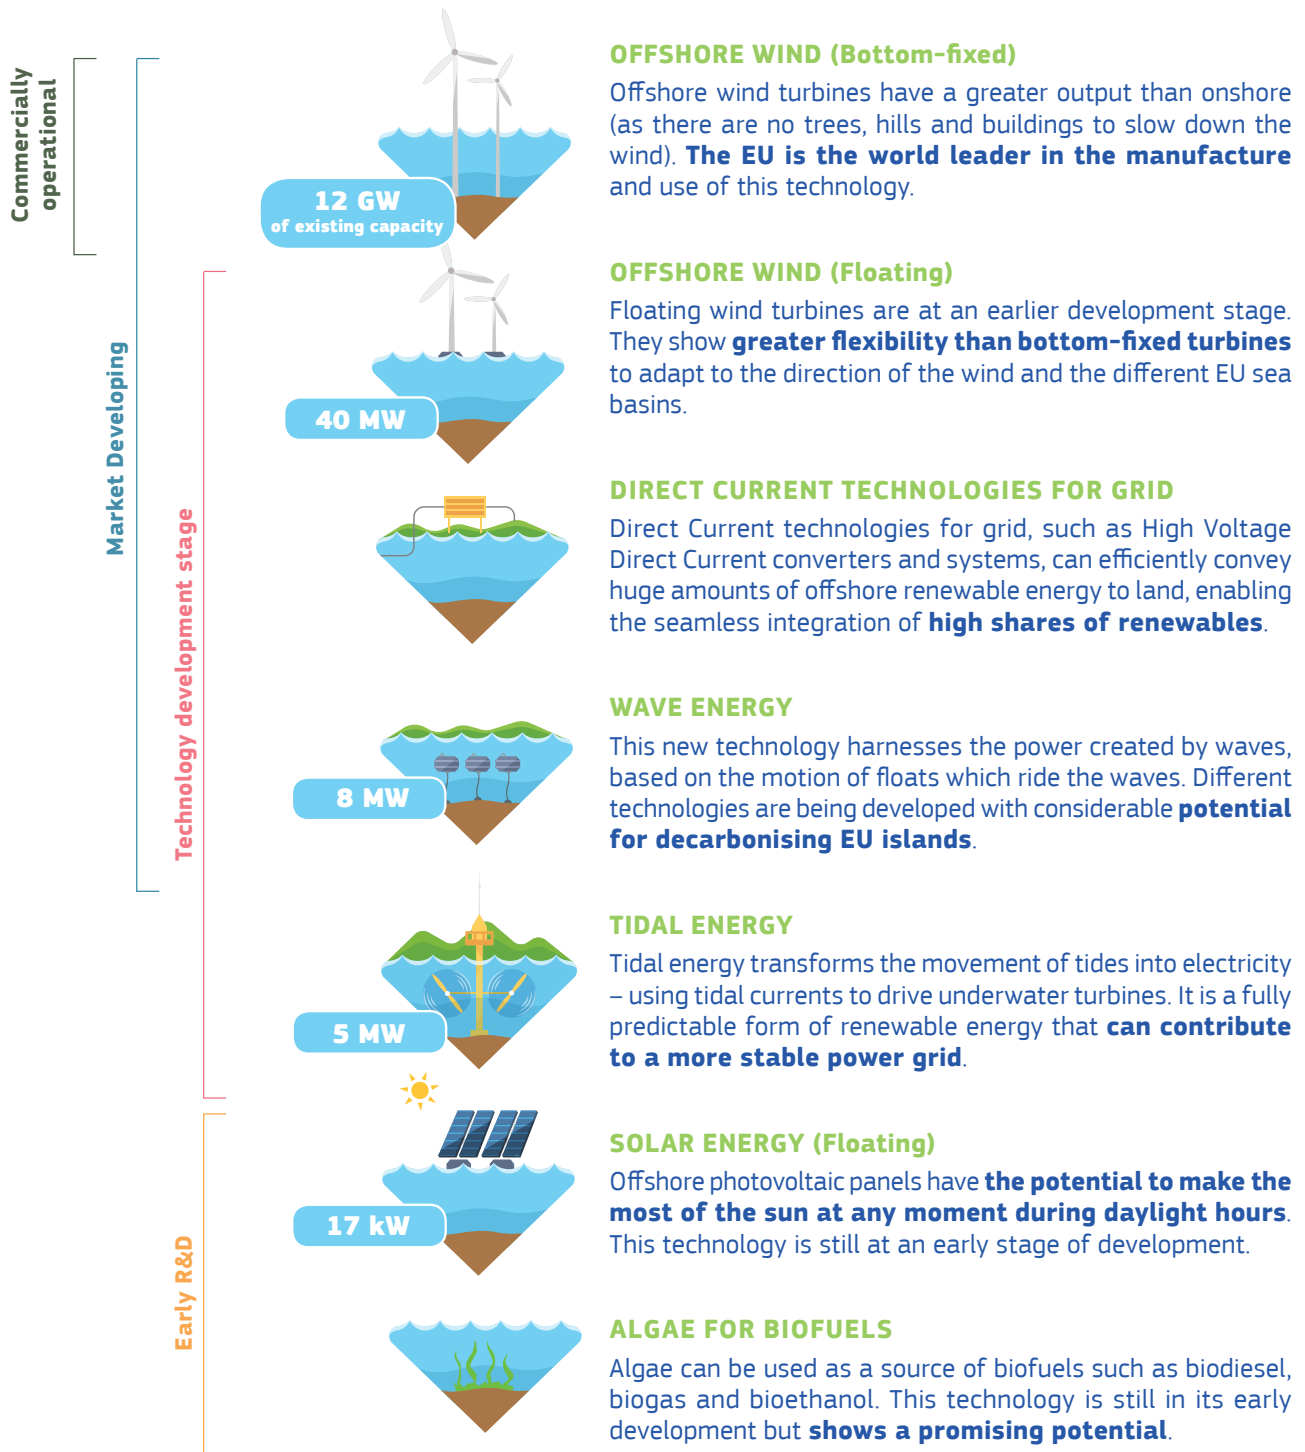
Commercially operational

Market Developing

Technology development stage

Early R&D

12 GW
of existing capacity

OFFSHORE WIND (Bottom-fixed)

Offshore wind turbines have a greater output than onshore (as there are no trees, hills and buildings to slow down the wind). **The EU is the world leader in the manufacture** and use of this technology.

40 MW

OFFSHORE WIND (Floating)

Floating wind turbines are at an earlier development stage. They show **greater flexibility than bottom-fixed turbines** to adapt to the direction of the wind and the different EU sea basins.

DIRECT CURRENT TECHNOLOGIES FOR GRID

Direct Current technologies for grid, such as High Voltage Direct Current converters and systems, can efficiently convey huge amounts of offshore renewable energy to land, enabling the seamless integration of **high shares of renewables**.

8 MW

WAVE ENERGY

This new technology harnesses the power created by waves, based on the motion of floats which ride the waves. Different technologies are being developed with considerable **potential for decarbonising EU islands**.

5 MW

TIDAL ENERGY

Tidal energy transforms the movement of tides into electricity – using tidal currents to drive underwater turbines. It is a fully predictable form of renewable energy that **can contribute to a more stable power grid**.

17 kW

SOLAR ENERGY (Floating)

Offshore photovoltaic panels have **the potential to make the most of the sun at any moment during daylight hours**. This technology is still at an early stage of development.

ALGAE FOR BIOFUELS

Algae can be used as a source of biofuels such as biodiesel, biogas and bioethanol. This technology is still in its early development but **shows a promising potential**.